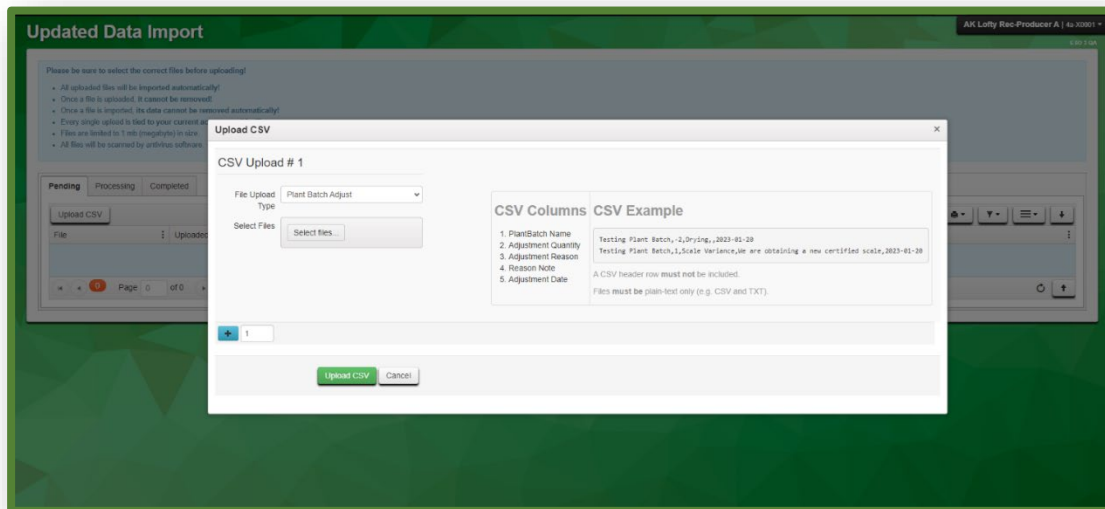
Updated Data Import

AK Lofty Rec-Producer A | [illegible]

Please be sure to select the correct files before uploading!

- All uploaded files will be imported automatically!
- Once a file is uploaded, it cannot be removed!
- Once a file is imported, its data cannot be removed automatically!
- Every single upload is tied to your current ac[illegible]
- Files are limited to 1 mb (megabyte) in size
- All files will be scanned by antivirus software

Pending Processing Completed

Upload CSV

File | Uploaded

Page 0 of 0

Upload CSV ×

CSV Upload # 1

File Upload Type Plant Batch Adjust

Select Files Select files...

CSV Columns

1. PlantBatch Name
2. Adjustment Quantity
3. Adjustment Reason
4. Reason Note
5. Adjustment Date

CSV Example

Testing Plant Batch,-2,Drying,,2023-01-20
Testing Plant Batch,1,Scale Variance,We are obtaining a new certified scale,2023-01-20

A CSV header row must not be included.

Files must be plain-text only (e.g. CSV and TXT).

+ 1

Upload CSV Cancel